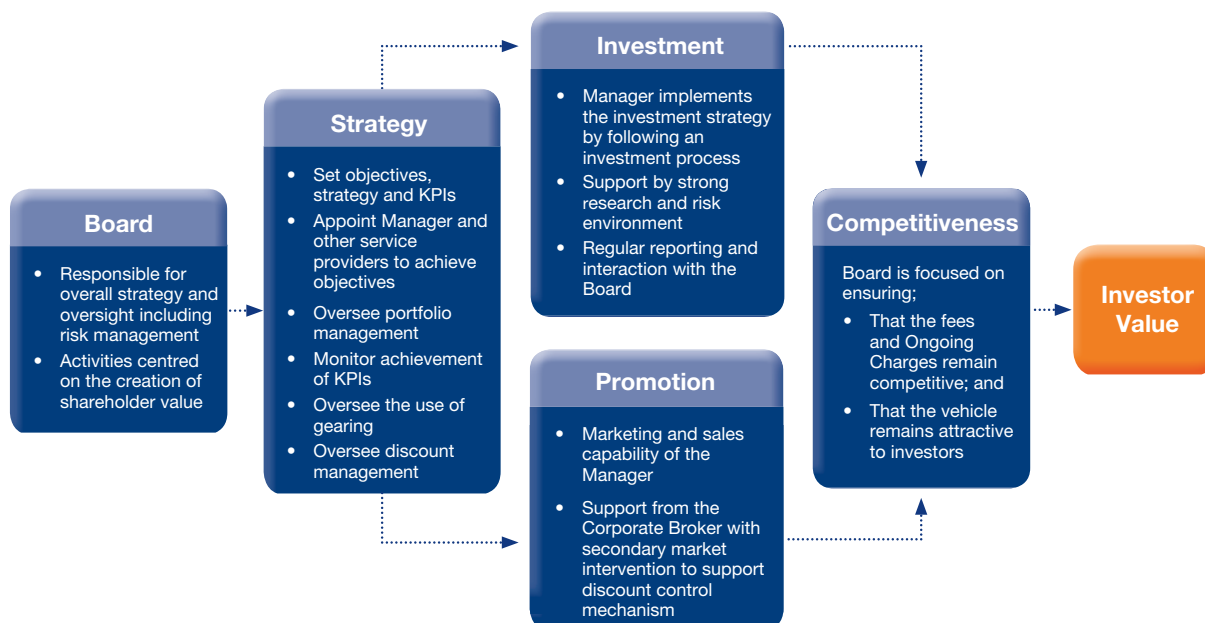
Board

- Responsible for overall strategy and oversight including risk management
- Activities centred on the creation of shareholder value

Strategy

- Set objectives, strategy and KPIs
- Appoint Manager and other service providers to achieve objectives
- Oversee portfolio management
- Monitor achievement of KPIs
- Oversee the use of gearing
- Oversee discount management

Investment

- Manager implements the investment strategy by following an investment process
- Support by strong research and risk environment
- Regular reporting and interaction with the Board

Promotion

- Marketing and sales capability of the Manager
- Support from the Corporate Broker with secondary market intervention to support discount control mechanism

Competitiveness

Board is focused on ensuring;

- That the fees and Ongoing Charges remain competitive; and
- That the vehicle remains attractive to investors

Investor Value